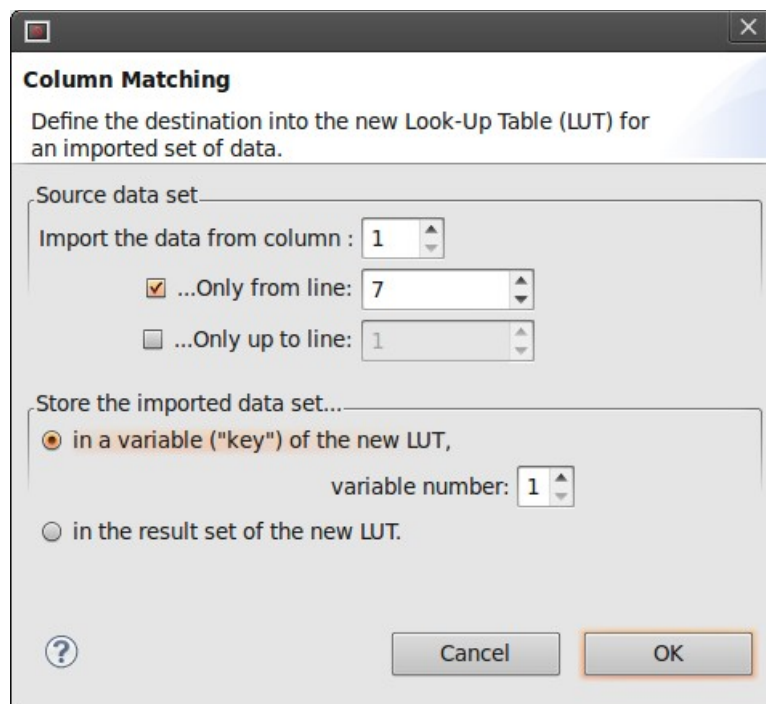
Column Matching

Define the destination into the new Look-Up Table (LUT) for an imported set of data.

Source data set

Import the data from column : 1

...Only from line: 7

...Only up to line: 1

Store the imported data set...

in a variable ("key") of the new LUT,

variable number: 1

in the result set of the new LUT.

?

Cancel

OK